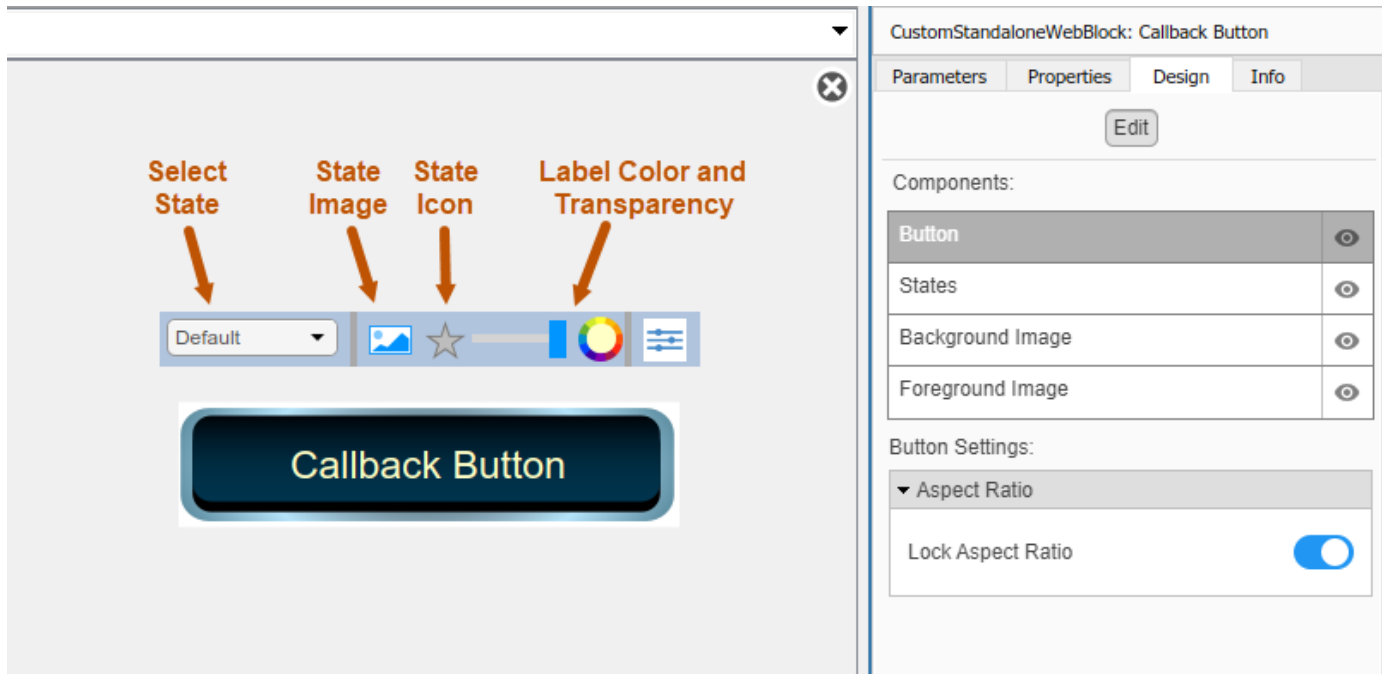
Select State

State Image

State Icon

Label Color and Transparency

Default

Callback Button

CustomStandaloneWebBlock: Callback Button

Parameters | Properties | Design | Info

Edit

Components:

| Button |
|---|
| States |
| Background Image |
| Foreground Image |

Button Settings:

Aspect Ratio

Lock Aspect Ratio